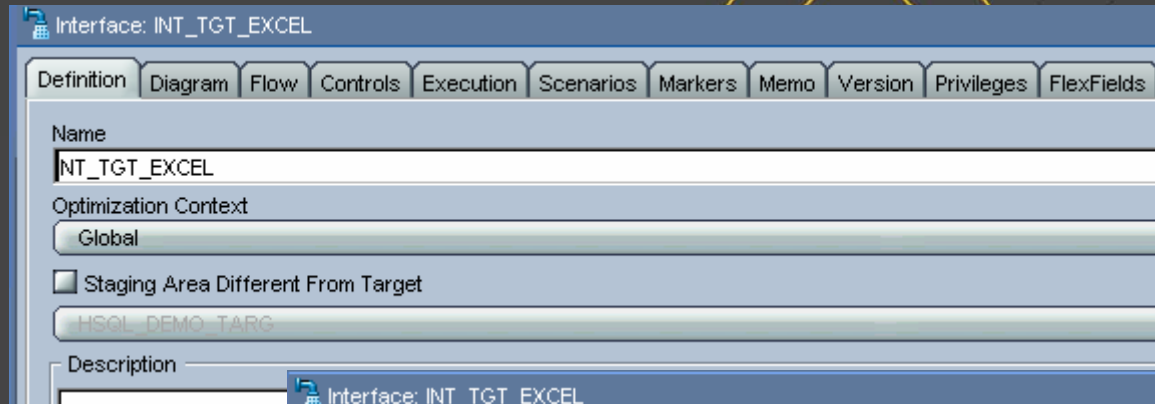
Interface: INT_TGT_EXCEL

Definition | Diagram | Flow | Controls | Execution | Scenarios | Markers | Memo | Version | Privileges | FlexFields

Name

NT_TGT_EXCEL

Optimization Context

Global

Staging Area Different From Target

HSQL_DEMO_TARG

Description

Interface: INT_TGT_EXCEL